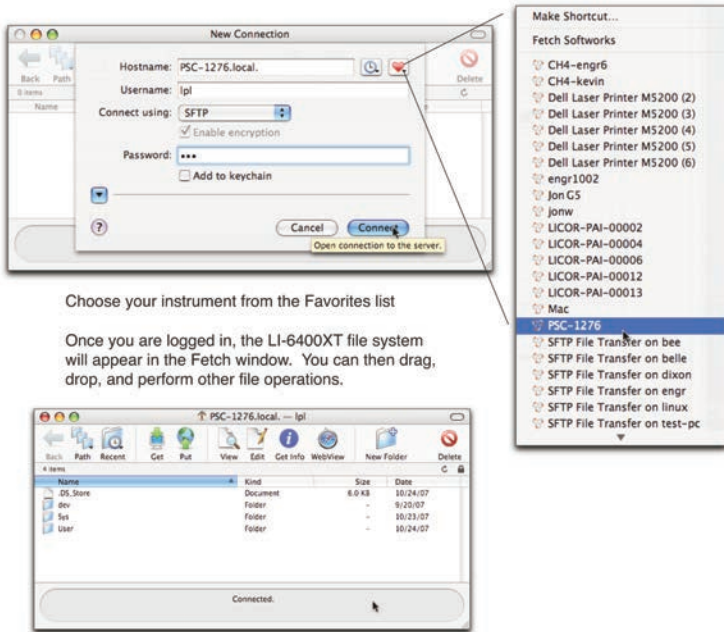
New Connection

Back Path
0 items
Name

Hostname: PSC-1276.local.
Username: lpl
Connect using: SFTP
Enable encryption
Password: •••
Add to keychain

?
Cancel Connect
Open connection to the server.

Delete

Make Shortcut...
Fetch Softworks
CH4-engr6
CH4-kevin
Dell Laser Printer M5200 (2)
Dell Laser Printer M5200 (3)
Dell Laser Printer M5200 (4)
Dell Laser Printer M5200 (5)
Dell Laser Printer M5200 (6)
engr1002
Jon G5
jonw
LICOR-PAI-00002
LICOR-PAI-00004
LICOR-PAI-00006
LICOR-PAI-00012
LICOR-PAI-00013
Mac
PSC-1276
SFTP File Transfer on bee
SFTP File Transfer on belle
SFTP File Transfer on dixon
SFTP File Transfer on engr
SFTP File Transfer on linux
SFTP File Transfer on test-pc

Choose your instrument from the Favorites list

Once you are logged in, the LI-6400XT file system will appear in the Fetch window. You can then drag, drop, and perform other file operations.

PSC-1276.local. — lpl

Back Path Recent Get Put View Edit Get Info WebView New Folder Delete
4 items

| Name | Kind | Size | Date |
|---|---|---|---|
| .DS_Store | Document | 6.0 KB | 10/24/07 |
| dev | Folder | - | 9/20/07 |
| Sys | Folder | - | 10/23/07 |
| User | Folder | - | 10/24/07 |

Connected.